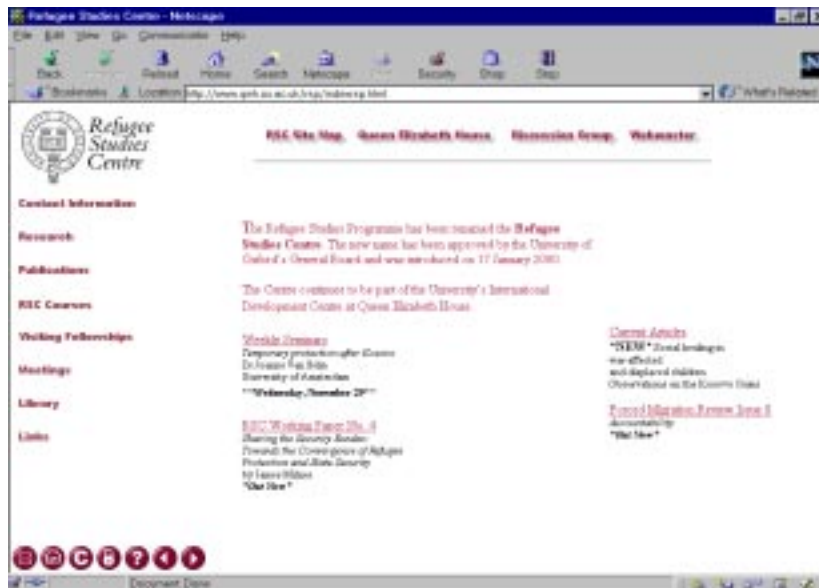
Refugee Studies Centre - Netscape

File Edit View Go Communicator Help

Back Forward Reload Home Search Netscape Print Security Shop Stop

Bookmarks Location: http://www.qeh.ox.ac.uk/rsp/rsdmenp.html

What's Related

Refugee Studies Centre

RSC Site Map Queen Elizabeth House Discussion Group Webmaster

Contact Information

Research

Publications

RSC Courses

Visiting Fellowships

Meetings

Library

Links

The Refugee Studies Programme has been renamed the Refugee Studies Centre. The new name has been approved by the University of Oxford's General Board and was introduced on 17 January 2000.

The Centre continues to be part of the University's International Development Centre at Queen Elizabeth House.

Weekly Seminars
Temporary protection after Kosovo
Dr Joanne Van Selm
University of Amsterdam
**Wednesday, November 29**

RSC Working Paper No. 4
Sharing the Security Burden:
Towards the Convergence of Refugee
Protection and State Security
by James Milner
*Out Now*

Current Articles
*NEW* Social heritages
war-affected
and displaced children
Observations on the Kosovo Crisis

Forced Migration Review Issue 8
Accountability
*Out Now*

Document: Done